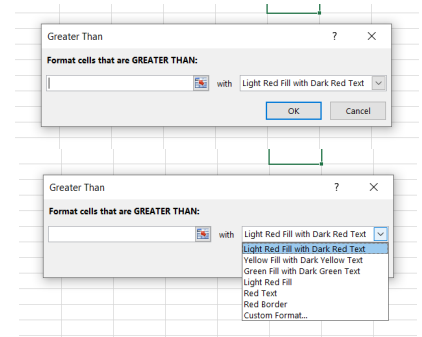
Greater Than

?

Format cells that are GREATER THAN:

with

Light Red Fill with Dark Red Text

OK

Cancel

Greater Than

?

Format cells that are GREATER THAN:

with

Light Red Fill with Dark Red Text

Light Red Fill with Dark Red Text
Yellow Fill with Dark Yellow Text
Green Fill with Dark Green Text
Light Red Fill
Red Text
Red Border
Custom Format...